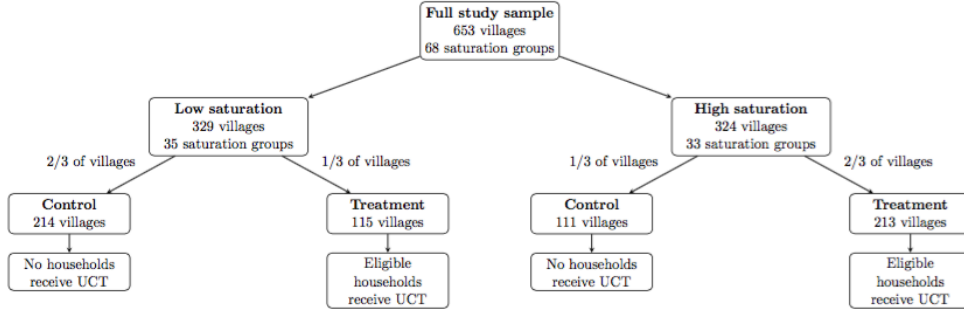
Full study sample
653 villages
68 saturation groups

Low saturation
329 villages
35 saturation groups

High saturation
324 villages
33 saturation groups

2/3 of villages

1/3 of villages

1/3 of villages

2/3 of villages

Control
214 villages

Treatment
115 villages

Control
111 villages

Treatment
213 villages

No households receive UCT

Eligible households receive UCT

No households receive UCT

Eligible households receive UCT